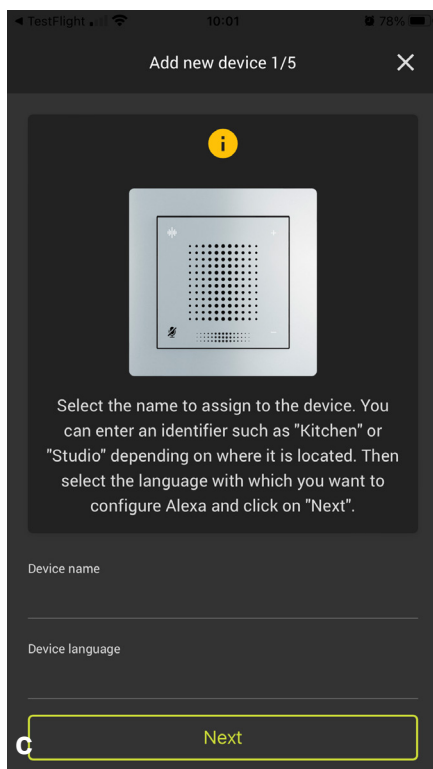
◀ TestFlight 10:01 78%

Add new device 1/5

i

Select the name to assign to the device. You can enter an identifier such as "Kitchen" or "Studio" depending on where it is located. Then select the language with which you want to configure Alexa and click on "Next".

Device name

Device language

C

Next